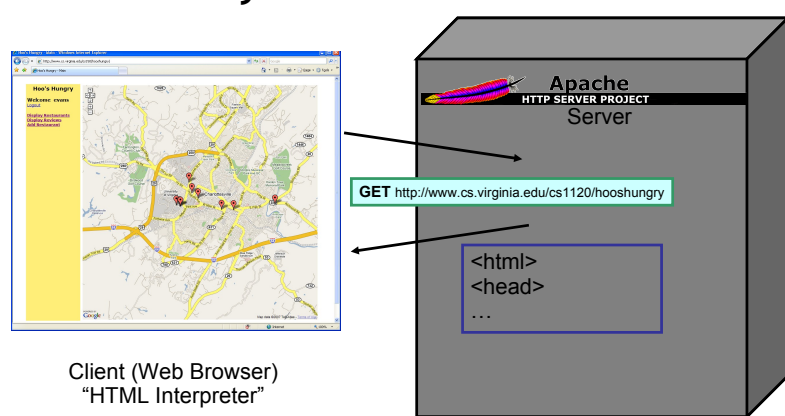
Hoo's Hungry

Welcome: evans
Logout

Display Restaurants
Display Reviews
Add Restaurant

Apache
HTTP SERVER PROJECT
Server

GET http://www.cs.virginia.edu/cs1120/hooshungry

<html>
<head>
…

Client (Web Browser)
“HTML Interpreter”